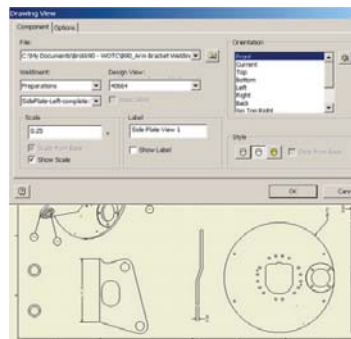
Drawing View

Component | Options

File
C:\My Documents\Brick90 - WOTC\B90_Arm Bracket Weldm

Orientation
Front
Current
Top
Bottom
Left
Right
Back
Iso Top Right

Weldment
Preparations

Design View
40664

SidePlate-Left-complete

Scale
0.25

Scale from Base

Show Scale

Label
Side Plate View 1

Show Label

Style

Style from Base

OK

Canc